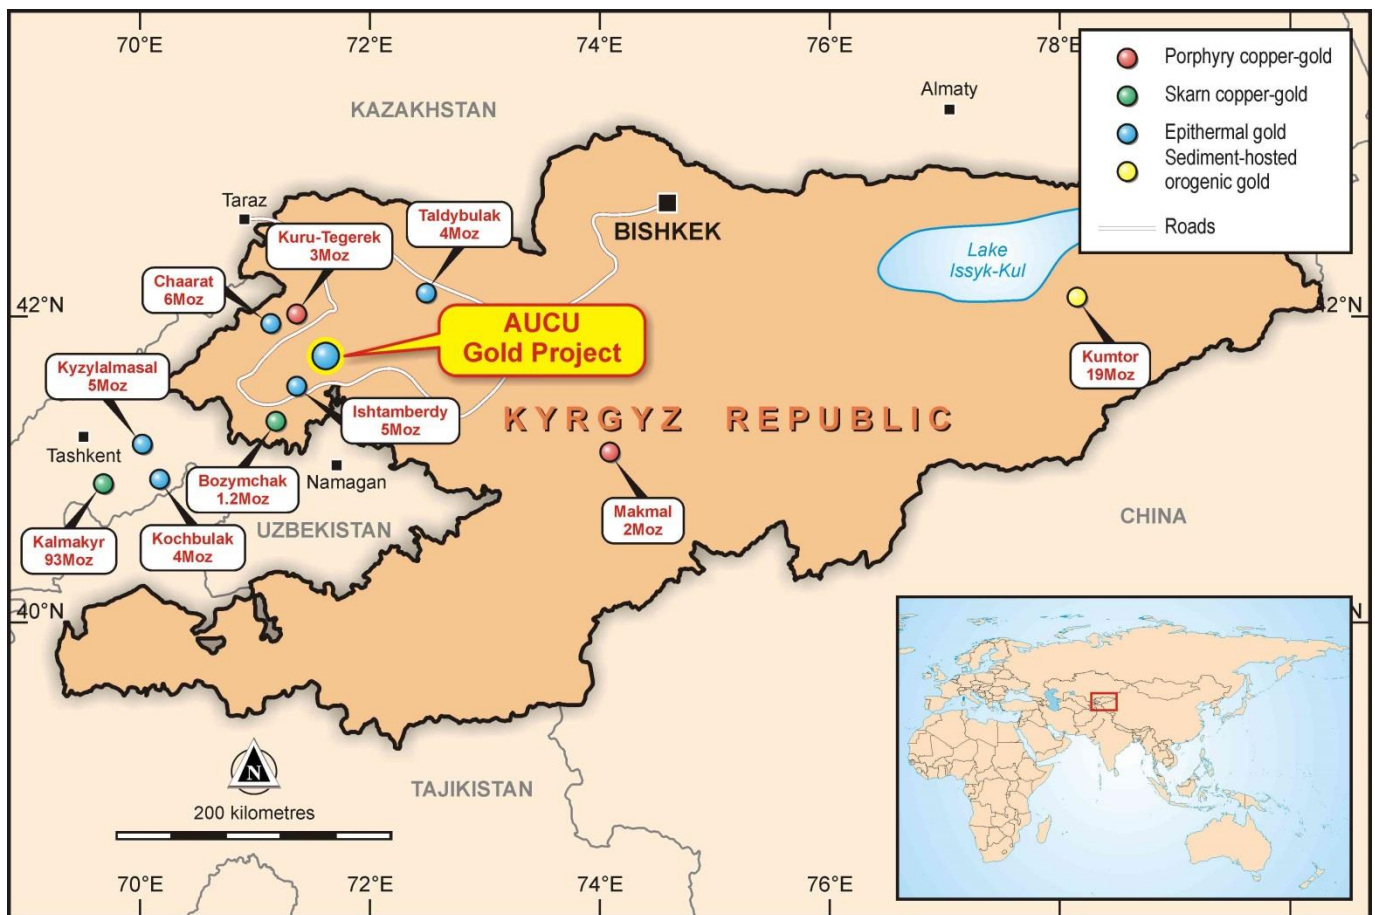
70°E
72°E
74°E
76°E
78°E

Porphyry copper-gold
Skarn copper-gold
Epithermal gold
Sediment-hosted orogenic gold
Roads

KAZAKHSTAN
Almaty
Taraz
BISHKEK
Lake Issyk-Kul

Taldybulak 4Moz
Kuru-Tegerek 3Moz
Chaarat 6Moz
42°N
42°N
AUCU Gold Project
Kumtor 19Moz
Kyzylalmasal 5Moz
Ishtamberdy 5Moz
KYRGYZ REPUBLIC
Tashkent
Bozymchak 1.2Moz
Namagan
Makmal 2Moz
CHINA
Kalmakyr 93Moz
Kochbulak 4Moz
UZBEKISTAN
40°N
N
N
200 kilometres
TAJIKISTAN

70°E
72°E
74°E
76°E